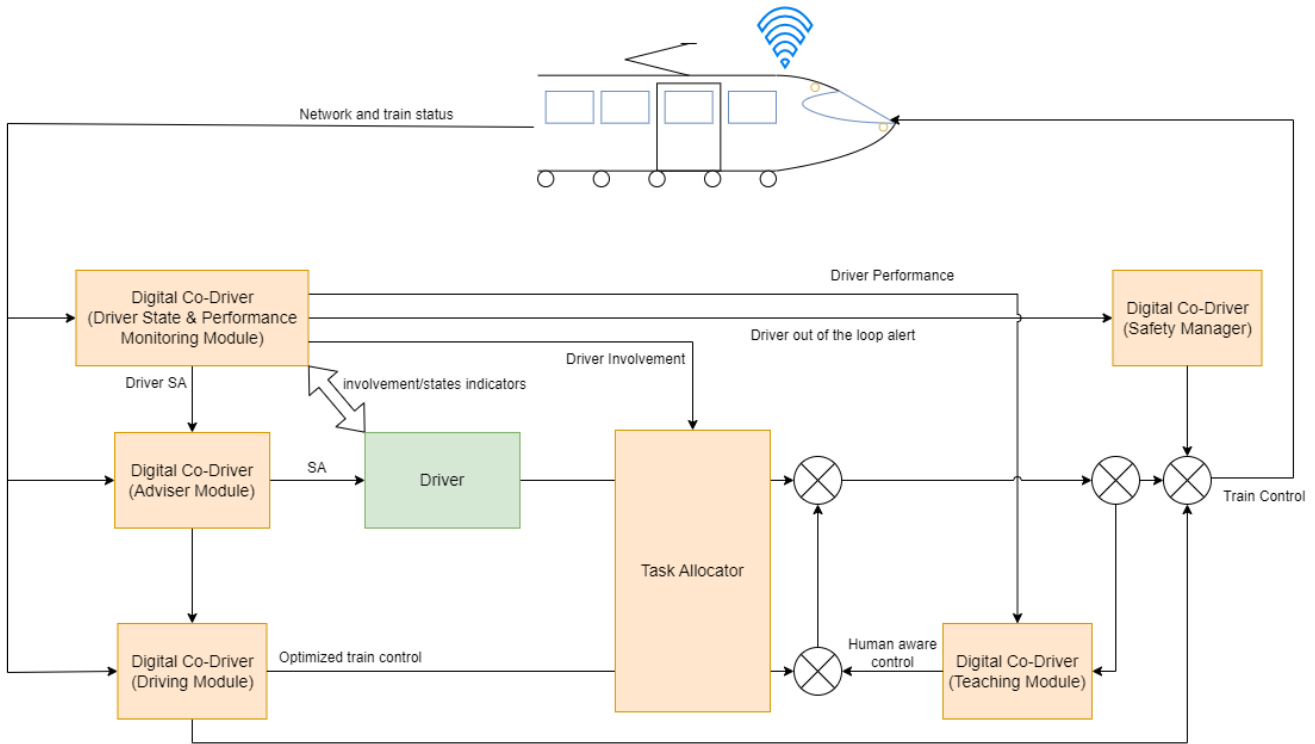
Network and train status

Driver Performance

Digital Co-Driver
(Driver State & Performance Monitoring Module)

Driver out of the loop alert

Digital Co-Driver
(Safety Manager)

Driver Involvement

Driver SA

involvement/states indicators

Digital Co-Driver
(Adviser Module)

SA

Driver

Train Control

Task Allocator

Digital Co-Driver
(Driving Module)

Optimized train control

Human aware control

Digital Co-Driver
(Teaching Module)